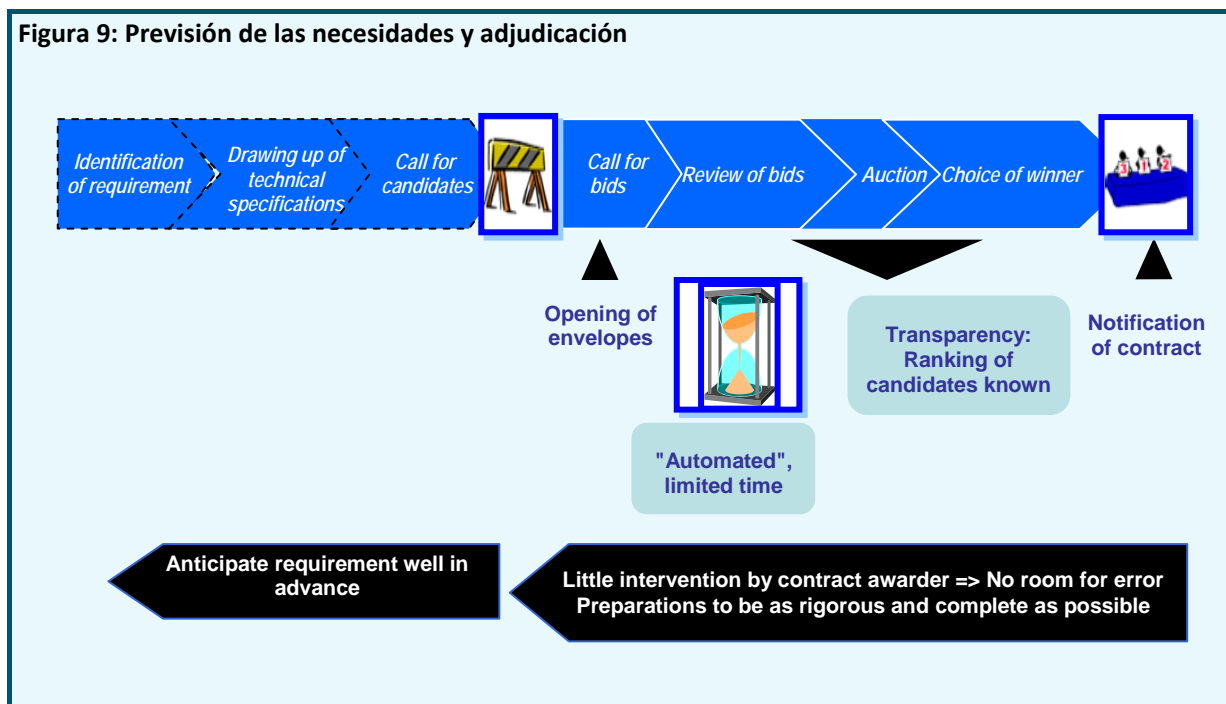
Figura 9: Previsión de las necesidades y adjudicación

Identification of requirement

Drawing up of technical specifications

Call for candidates

Call for bids

Review of bids

Auction

Choice of winner

3 1 2

Opening of envelopes

"Automated", limited time

Transparency: Ranking of candidates known

Notification of contract

Anticipate requirement well in advance

Little intervention by contract awarder => No room for error
Preparations to be as rigorous and complete as possible